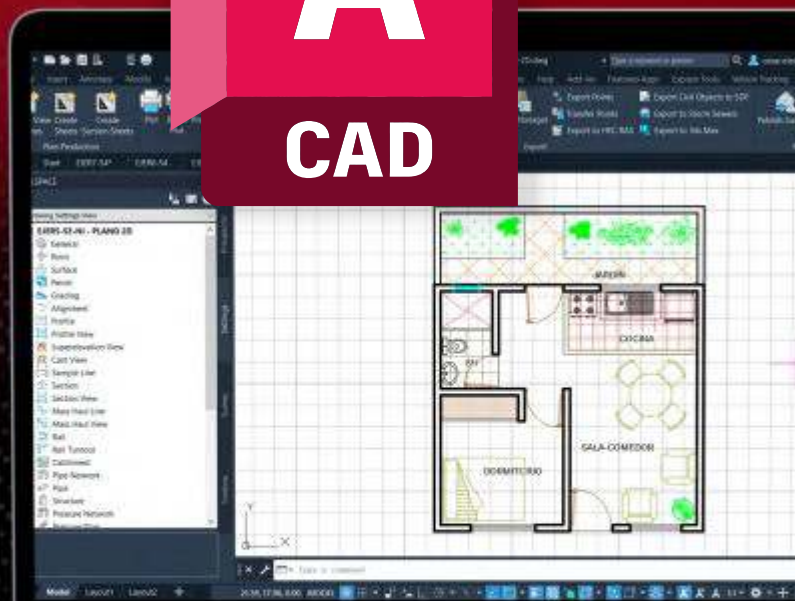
A
CAD

Insert Annotate Modify
View Create Create
Sheets Sheets Section Sheets
Plan Production
Start
Plot
Help Add-ins Features Apps Express Tools Vehicle Tracking
Export Points
Transfer Points
Export to HEC-RAS
Export Civil Objects to SDF
Export to Storm Sewers
Export to 3ds Max
Export
Type a keyword or phrase

Settings View
E49RS-SF-NI - PLANO 2D
General
Point
Surface
Parcel
Grading
Alignment
Profile
Profile View
Superelevation View
Cant View
Sample Line
Section
Section View
Mass Haul Line
Mass Haul View
Rail
Rail Turnout
Catchment
Pipe Network
Pipe
Structure
Pressure Network

JARDIN
COCINA
BAÑO
SALA-COMEDOR
DORMITORIO

Type a command
Model Layout1 Layout2
MODEL